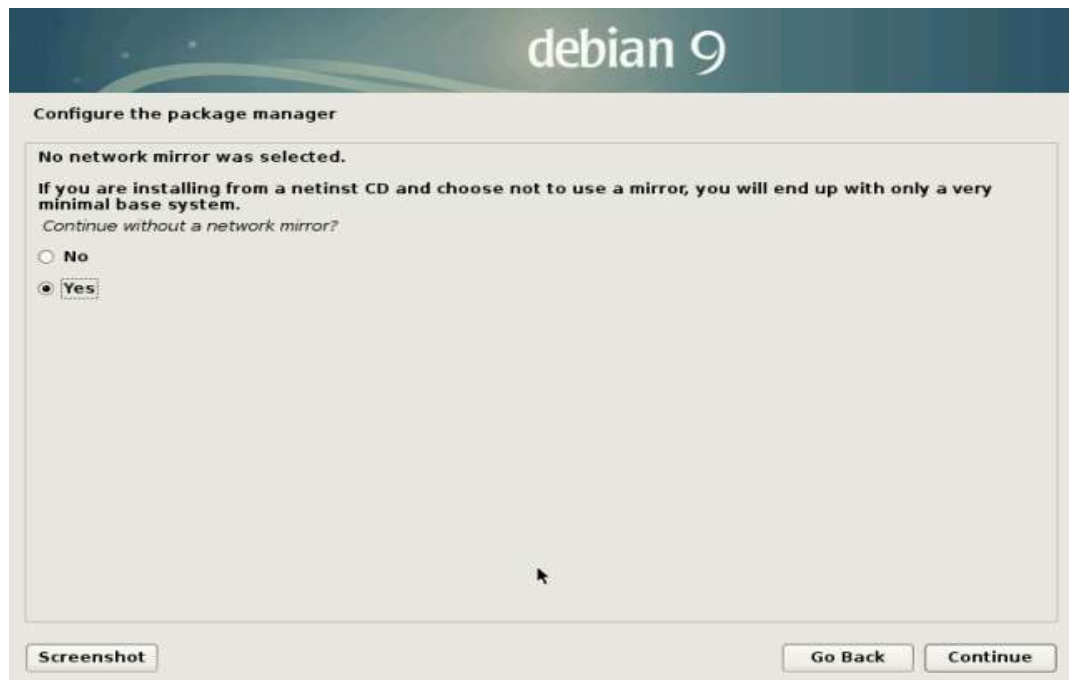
debian 9

Configure the package manager

No network mirror was selected.

If you are installing from a netinst CD and choose not to use a mirror, you will end up with only a very minimal base system.

Continue without a network mirror?

No

Yes

Screenshot

Go Back

Continue